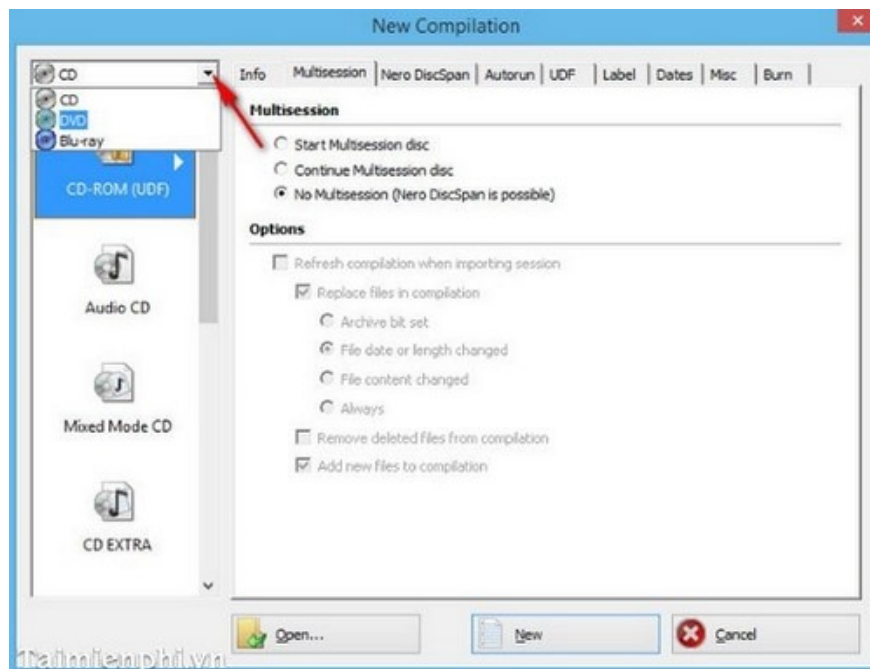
New Compilation

CD
CD
DVD
Blu-ray
CD-ROM (UDF)
Audio CD
Mixed Mode CD
CD EXTRA

Info | Multisession | Nero DiscSpan | Autorun | UDF | Label | Dates | Misc | Burn

Multisession
Start Multisession disc
Continue Multisession disc
No Multisession (Nero DiscSpan is possible)

Options
Refresh compilation when importing session
Replace files in compilation
Archive bit set
File date or length changed
File content changed
Always
Remove deleted files from compilation
Add new files to compilation

Open...
New
Cancel

taimienphi.vn